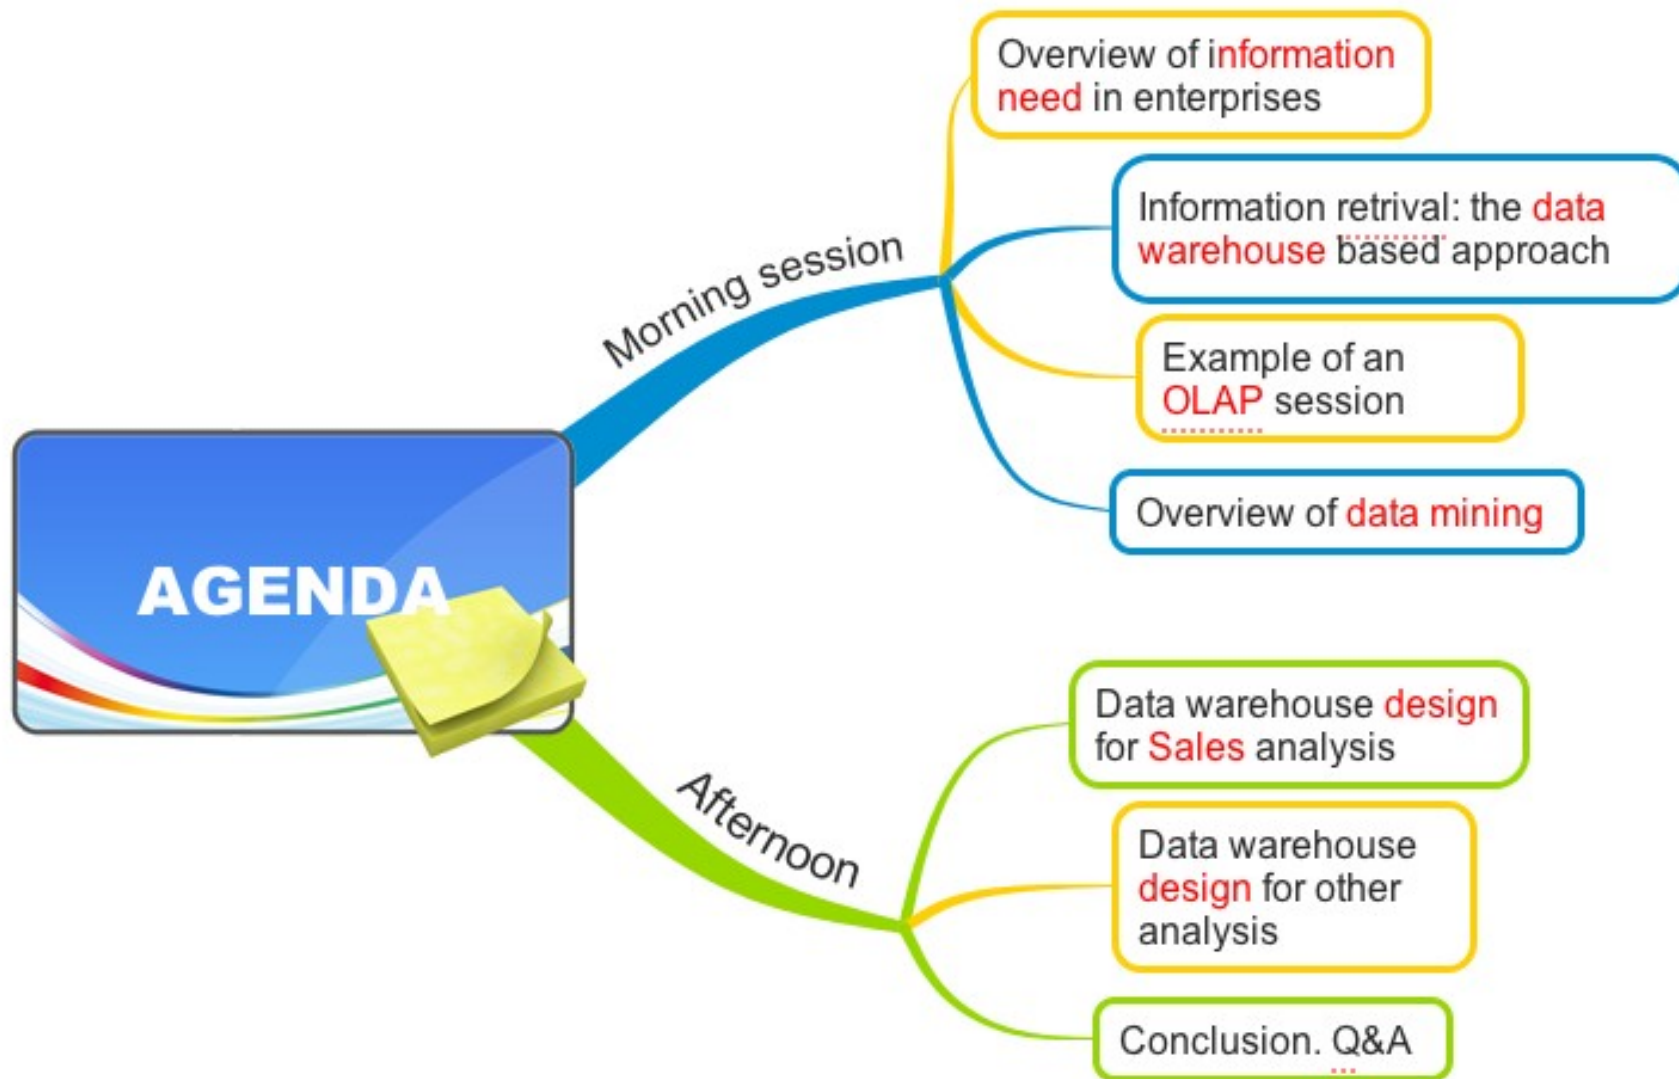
AGENDA

Morning session

Overview of information need in enterprises

Information retrival: the data warehouse based approach

Example of an OLAP session

Overview of data mining

Afternoon

Data warehouse design for Sales analysis

Data warehouse design for other analysis

Conclusion. Q&A